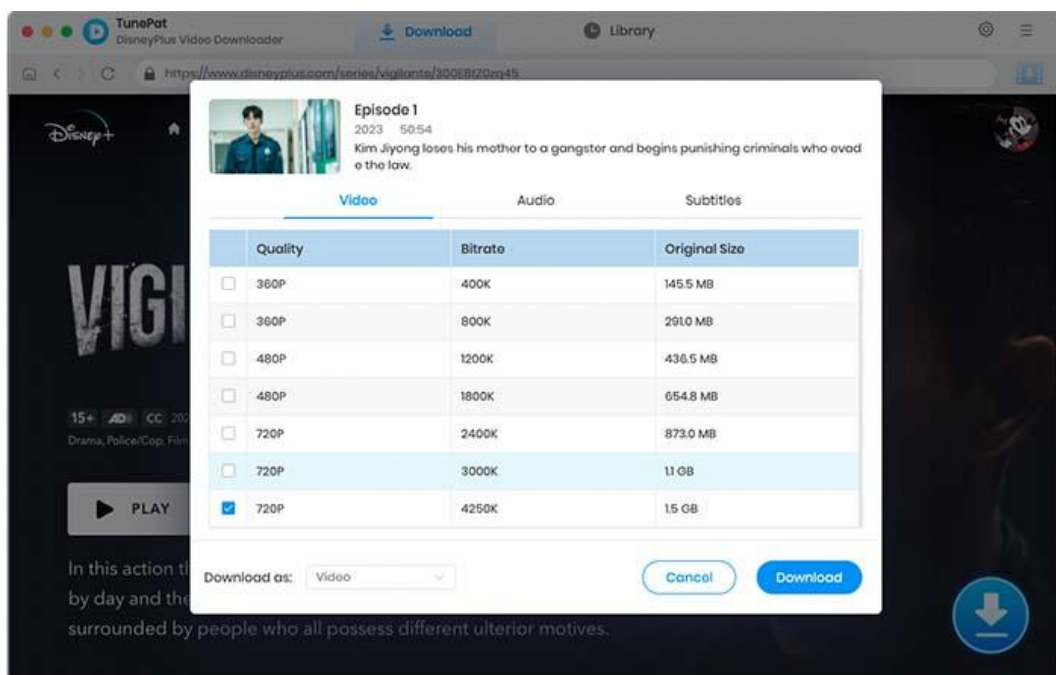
TunePat
DisneyPlus Video Downloader

Download

Library

https://www.disneyplus.com/series/vigilante/30OEBtZ0zq45

Disney+

VIGI

15+ AD CC 202

Drama, Police/Cop, Film

PLAY

In this action th

by day and the

surrounded by people who all possess different ulterior motives.

Episode 1

2023 50:54

Kim Jiyong loses his mother to a gangster and begins punishing criminals who evade the law.

Video

Audio

Subtitles

| | Quality | Bitrate | Original Size |
|---|---|---|---|
| ☐ | 360P | 400K | 145.5 MB |
| ☐ | 360P | 800K | 291.0 MB |
| ☐ | 480P | 1200K | 436.5 MB |
| ☐ | 480P | 1800K | 654.8 MB |
| ☐ | 720P | 2400K | 873.0 MB |
| ☐ | 720P | 3000K | 1.1 GB |
| ☑ | 720P | 4250K | 1.5 GB |

Download as: Video

Cancel

Download